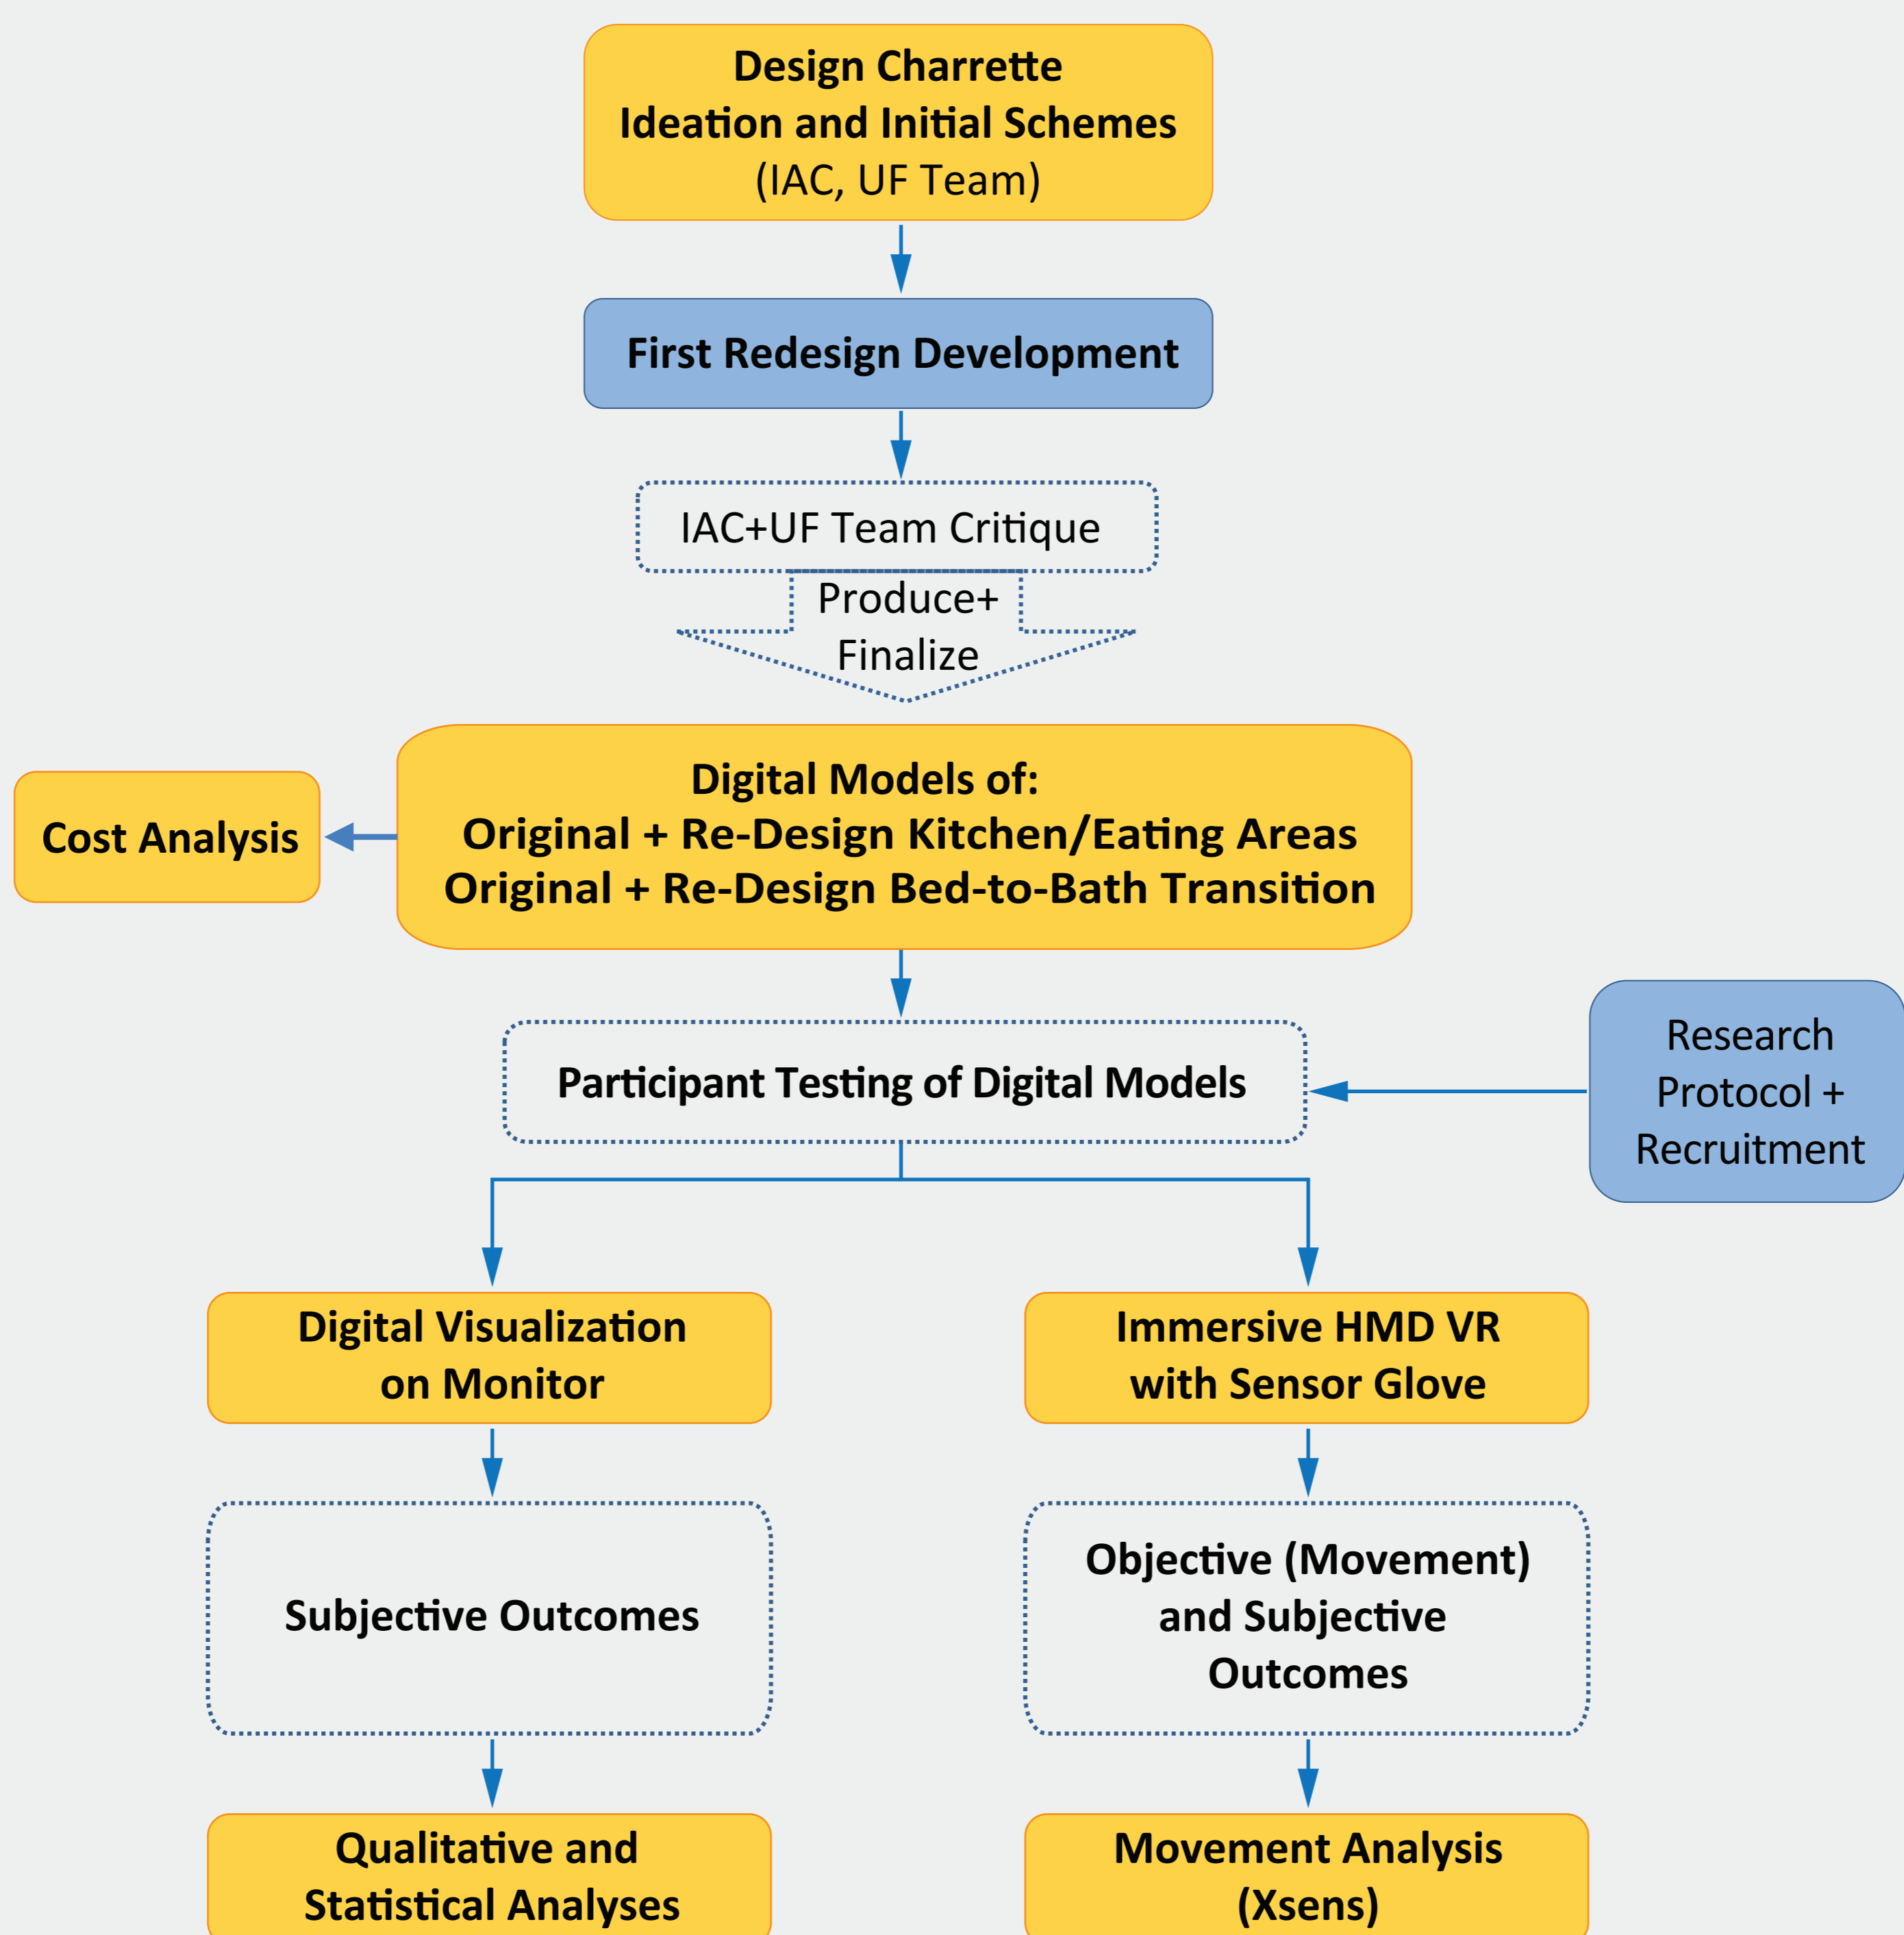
Design Charrette
Ideation and Initial Schemes
(IAC, UF Team)

First Redesign Development

IAC+UF Team Critique

Produce+
Finalize

Digital Models of:
Original + Re-Design Kitchen/Eating Areas
Original + Re-Design Bed-to-Bath Transition

Cost Analysis

Participant Testing of Digital Models

Research
Protocol +
Recruitment

Digital Visualization
on Monitor

Subjective Outcomes

Qualitative and
Statistical Analyses

Immersive HMD VR
with Sensor Glove

Objective (Movement)
and Subjective
Outcomes

Movement Analysis
(Xsens)